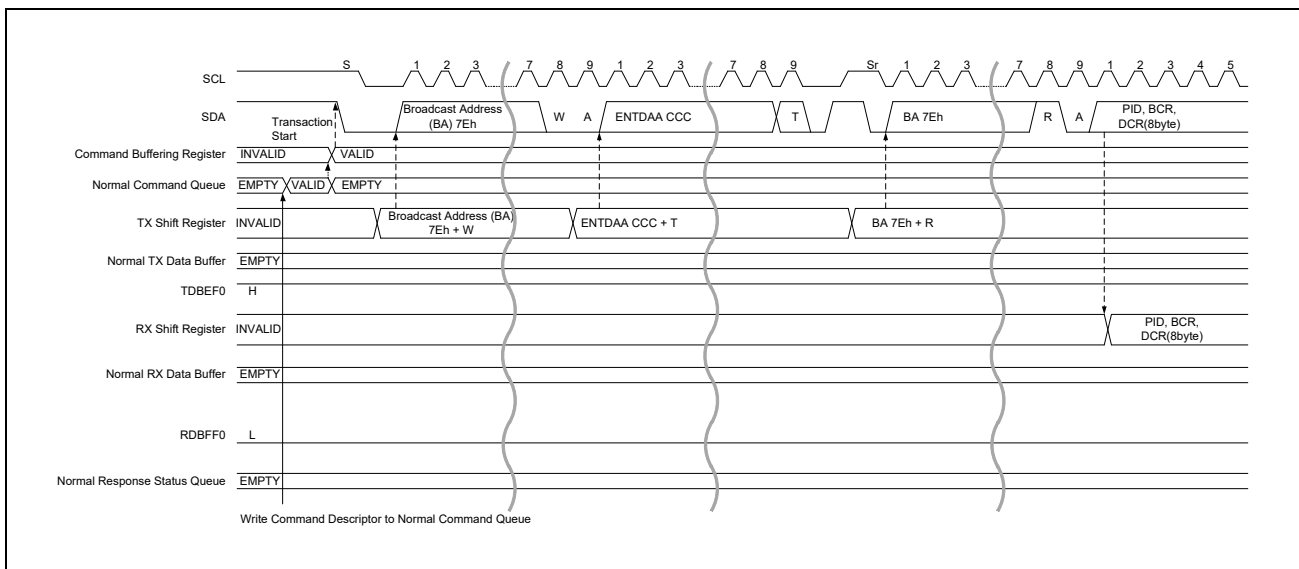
SCL
S 1 2 3 7 8 9 1 2 3 7 8 9 Sr 1 2 3 7 8 9 1 2 3 4 5

SDA
Transaction Start
Broadcast Address (BA) 7Eh
W A
ENTDAA CCC
T
BA 7Eh
R A
PID, BCR, DCR(8byte)

Command Buffering Register INVALID VALID

Normal Command Queue EMPTY VALID EMPTY

TX Shift Register INVALID
Broadcast Address (BA) 7Eh + W
ENTDAA CCC + T
BA 7Eh + R

Normal TX Data Buffer EMPTY

TDBEF0 H

RX Shift Register INVALID
PID, BCR, DCR(8byte)

Normal RX Data Buffer EMPTY

RDBFF0 L

Normal Response Status Queue EMPTY

Write Command Descriptor to Normal Command Queue